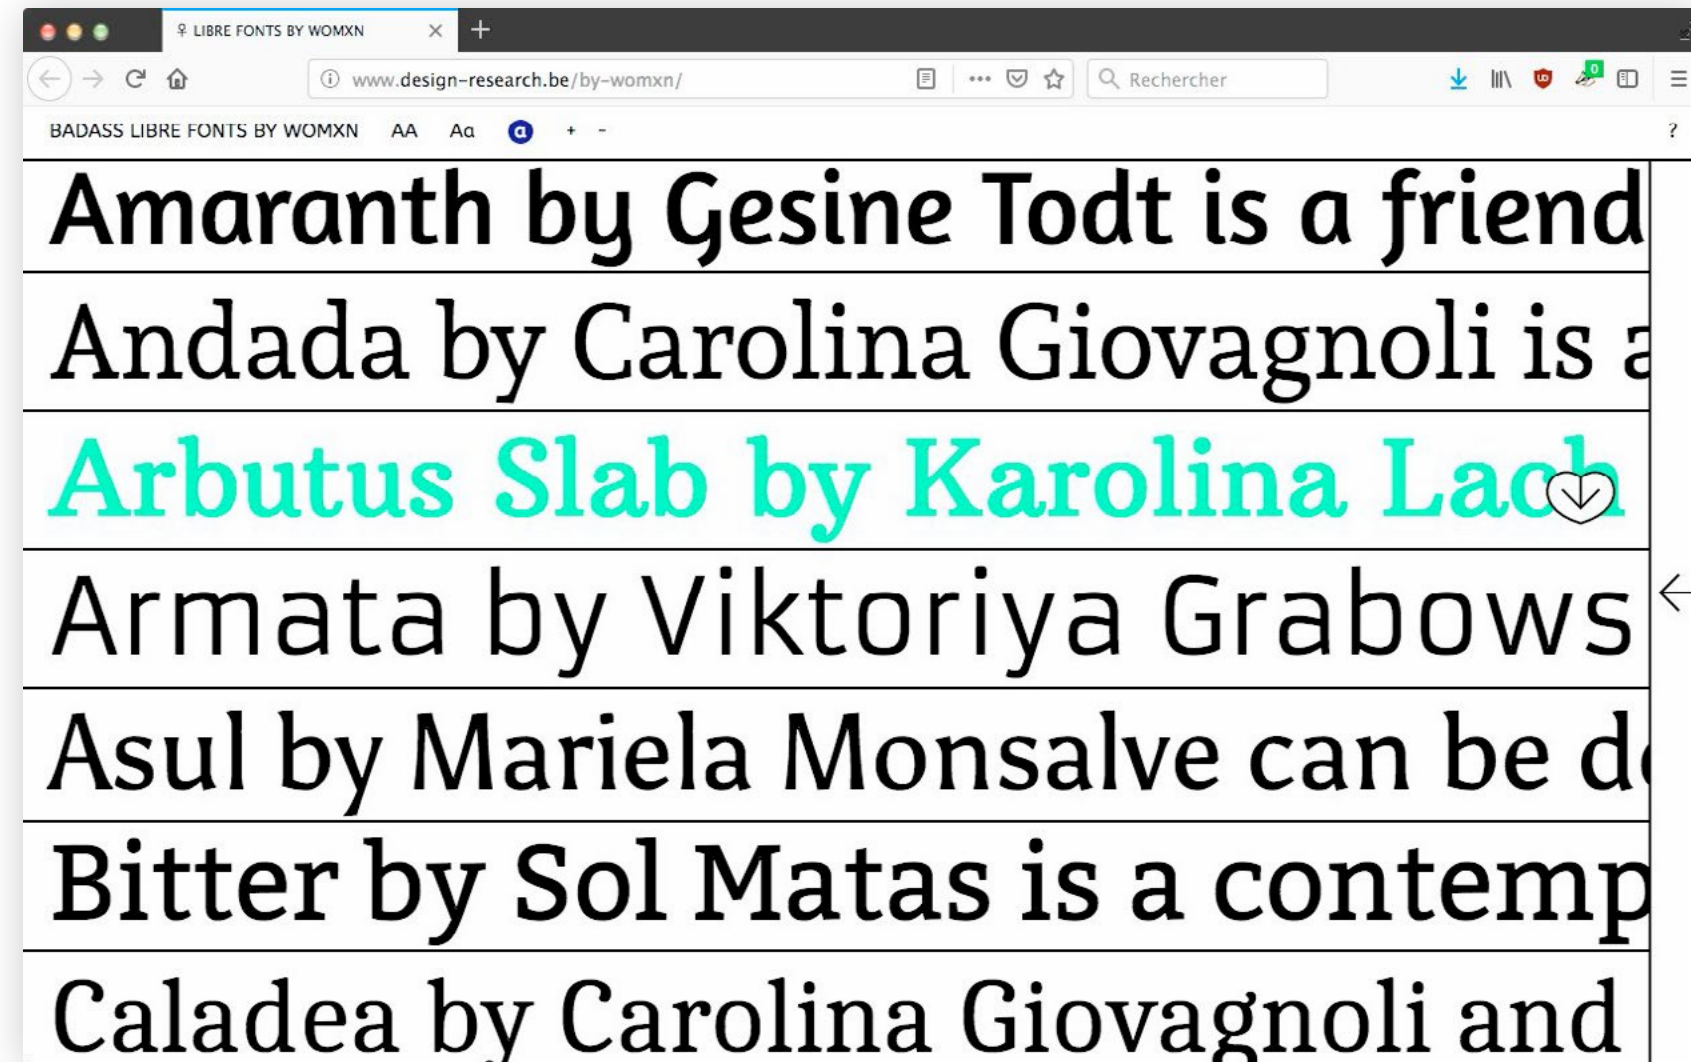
♀ LIBRE FONTS BY WOMXN

www.design-research.be/by-womxn/

Rechercher

BADASS LIBRE FONTS BY WOMXN AA Aa a + -

?

Amaranth by Gesine Todt is a friend

Andada by Carolina Giovagnoli is a

Arbutus Slab by Karolina Lach

Armata by Viktoriya Grabows

Asul by Mariela Monsalve can be d

Bitter by Sol Matas is a contemp

Caladea by Carolina Giovagnoli and